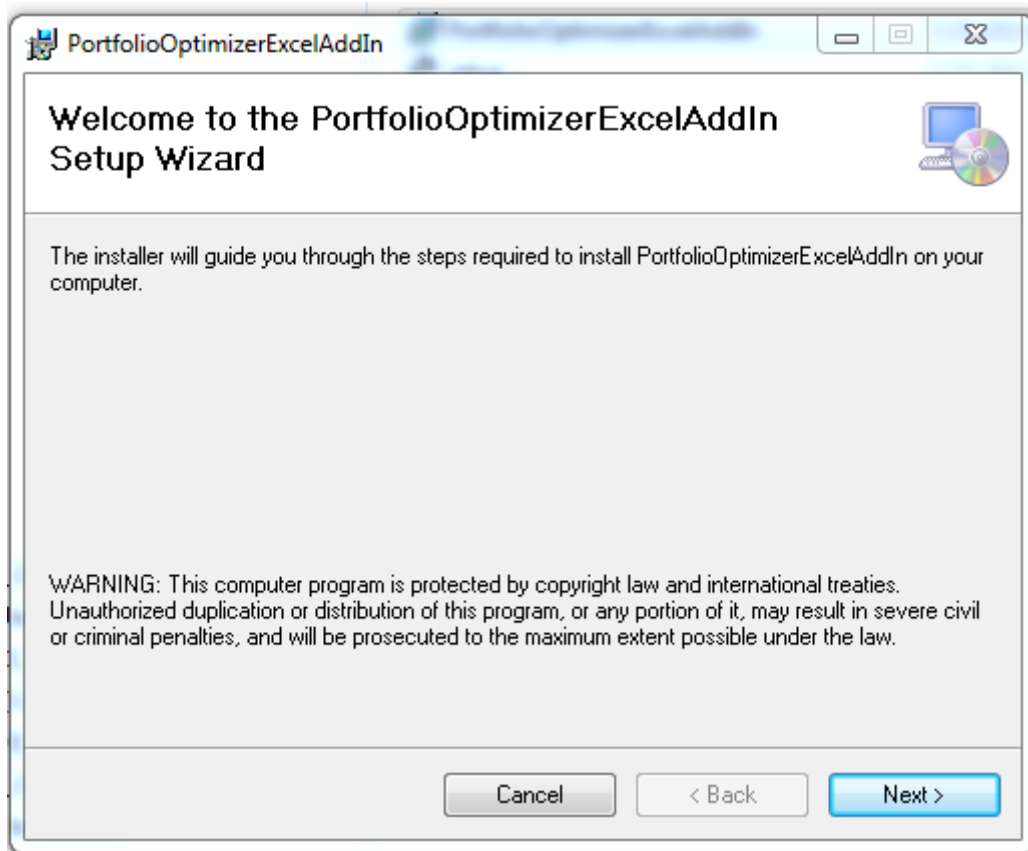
PortfolioOptimizerExcelAddIn

Welcome to the PortfolioOptimizerExcelAddIn Setup Wizard

The installer will guide you through the steps required to install PortfolioOptimizerExcelAddIn on your computer.

WARNING: This computer program is protected by copyright law and international treaties. Unauthorized duplication or distribution of this program, or any portion of it, may result in severe civil or criminal penalties, and will be prosecuted to the maximum extent possible under the law.

Cancel
< Back
Next >